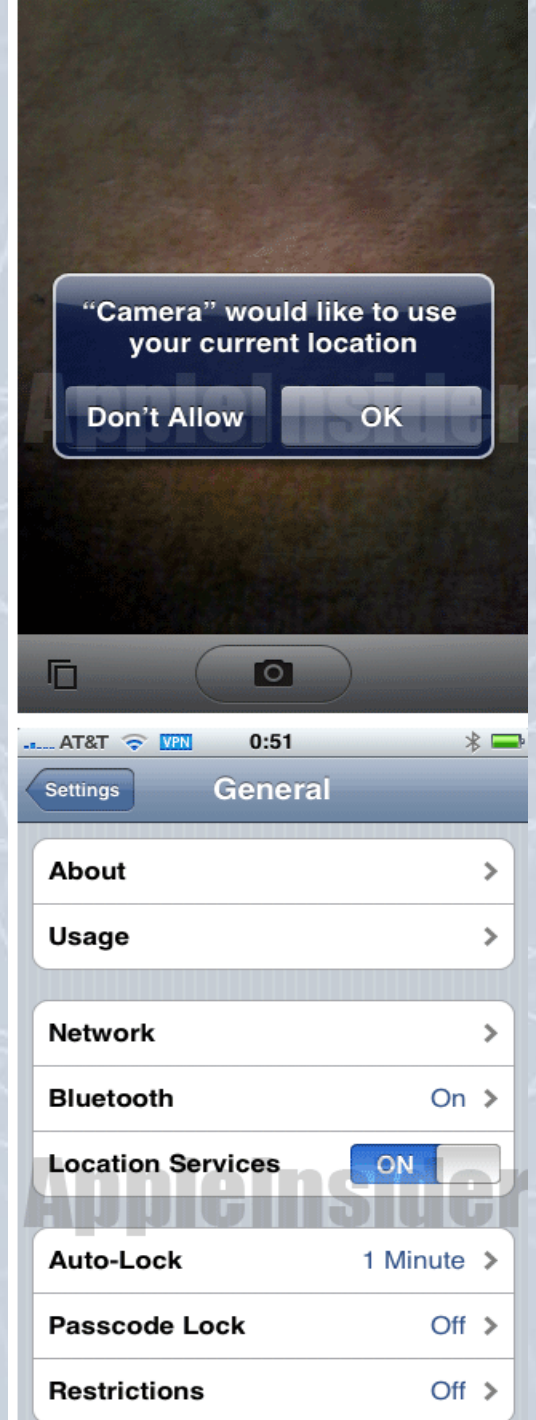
“Camera” would like to use your current location

Don’t Allow

OK

AppleInsider

AT&T VPN 0:51

Settings

General

About

Usage

Network

Bluetooth On

Location Services ON

AppleInsider

Auto-Lock 1 Minute

Passcode Lock Off

Restrictions Off